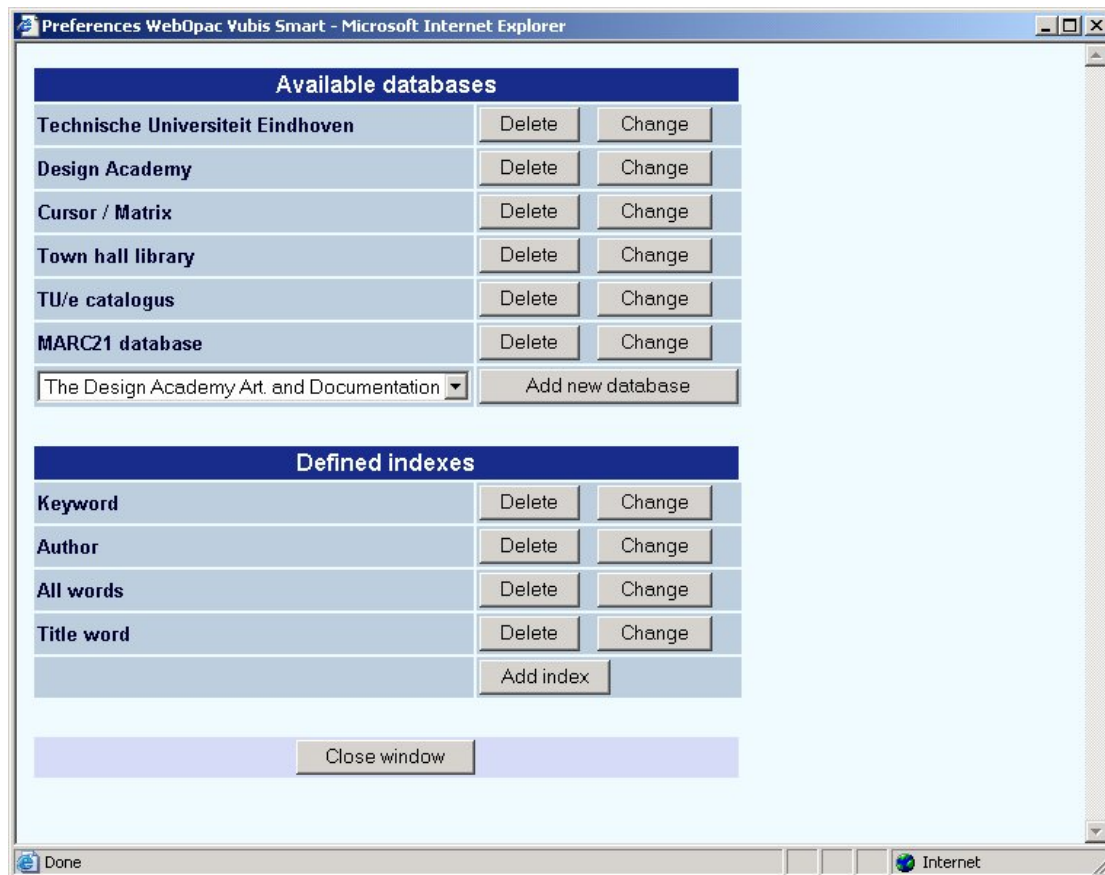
Preferences WebOpac Vubis Smart - Microsoft Internet Explorer

| Available databases | | |
|---|---|---|
| Technische Universiteit Eindhoven | Delete | Change |
| Design Academy | Delete | Change |
| Cursor / Matrix | Delete | Change |
| Town hall library | Delete | Change |
| TU/e catalogus | Delete | Change |
| MARC21 database | Delete | Change |
| The Design Academy Art. and Documentation | Add new database | |

| Defined indexes | | |
|---|---|---|
| Keyword | Delete | Change |
| Author | Delete | Change |
| All words | Delete | Change |
| Title word | Delete | Change |
| | Add index | |

Close window

Done

Internet